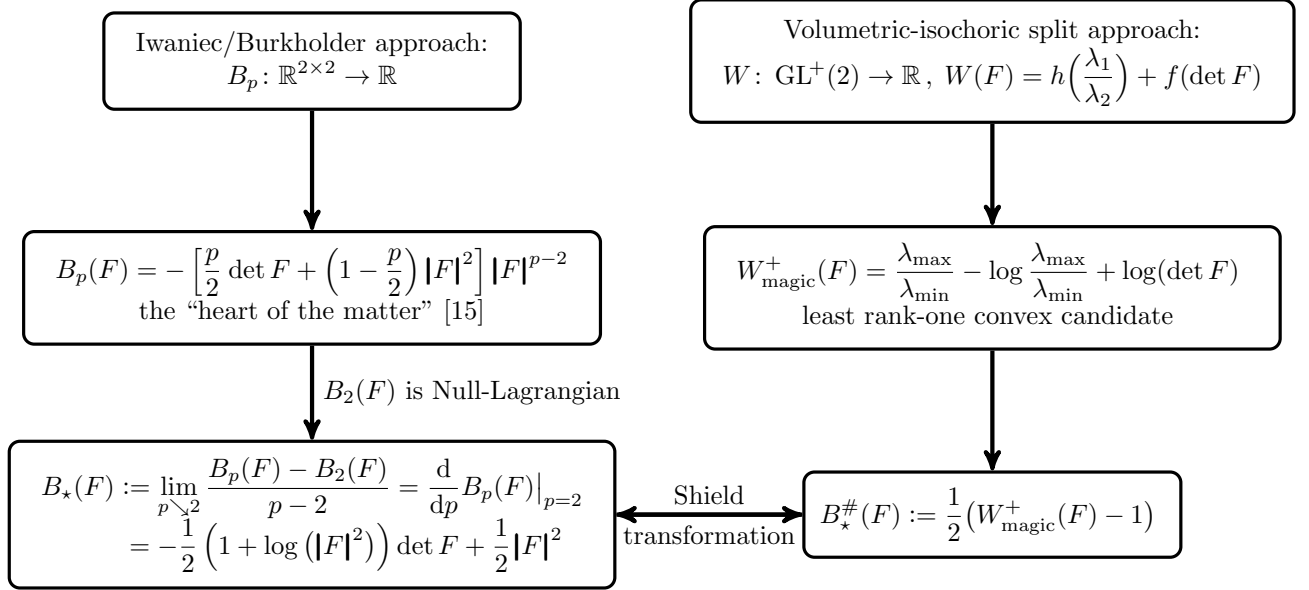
Iwaniec/Burkholder approach:
$B_p\colon \mathbb{R}^{2\times 2} \to \mathbb{R}$

Volumetric-isochoric split approach:
$W\colon \mathrm{GL}^+(2) \to \mathbb{R}\,,\; W(F) = h\left(\frac{\lambda_1}{\lambda_2}\right) + f(\det F)$

$B_p(F) = -\left[\frac{p}{2}\det F + \left(1-\frac{p}{2}\right)|F|^2\right]|F|^{p-2}$
the "heart of the matter" [15]

$W^+_{\mathrm{magic}}(F) = \frac{\lambda_{\max}}{\lambda_{\min}} - \log\frac{\lambda_{\max}}{\lambda_{\min}} + \log(\det F)$
least rank-one convex candidate

$B_2(F)$ is Null-Lagrangian

$B_\star(F) := \lim_{p\searrow 2}\frac{B_p(F)-B_2(F)}{p-2} = \frac{\mathrm{d}}{\mathrm{d}p}B_p(F)\big|_{p=2}$
$= -\frac{1}{2}\left(1+\log\left(|F|^2\right)\right)\det F + \frac{1}{2}|F|^2$

Shield
transformation

$B^\#_\star(F) := \frac{1}{2}\big(W^+_{\mathrm{magic}}(F)-1\big)$